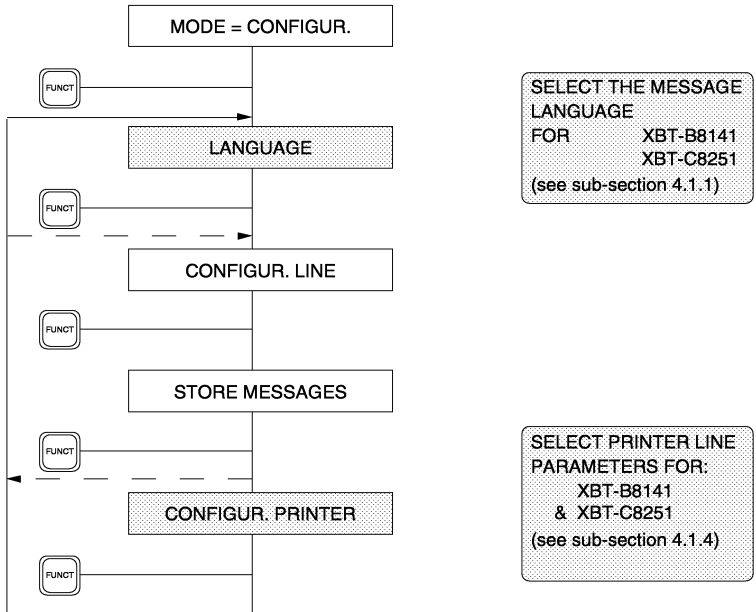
MODE = CONFIGUR.

FUNCT

LANGUAGE

SELECT THE MESSAGE LANGUAGE FOR XBT-B8141 XBT-C8251 (see sub-section 4.1.1)

FUNCT

CONFIGUR. LINE

FUNCT

STORE MESSAGES

FUNCT

CONFIGUR. PRINTER

SELECT PRINTER LINE PARAMETERS FOR: XBT-B8141 & XBT-C8251 (see sub-section 4.1.4)

FUNCT